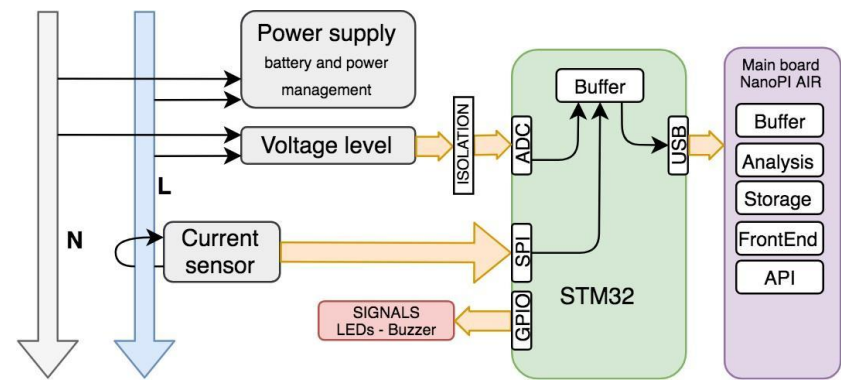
Power supply
battery and power management

Voltage level

ISOLATION

ADC

Buffer

USB

Main board
NanoPI AIR

Buffer

Analysis

Storage

FrontEnd

API

L

N

Current sensor

SPI

STM32

SIGNALS
LEDs - Buzzer

GPIO